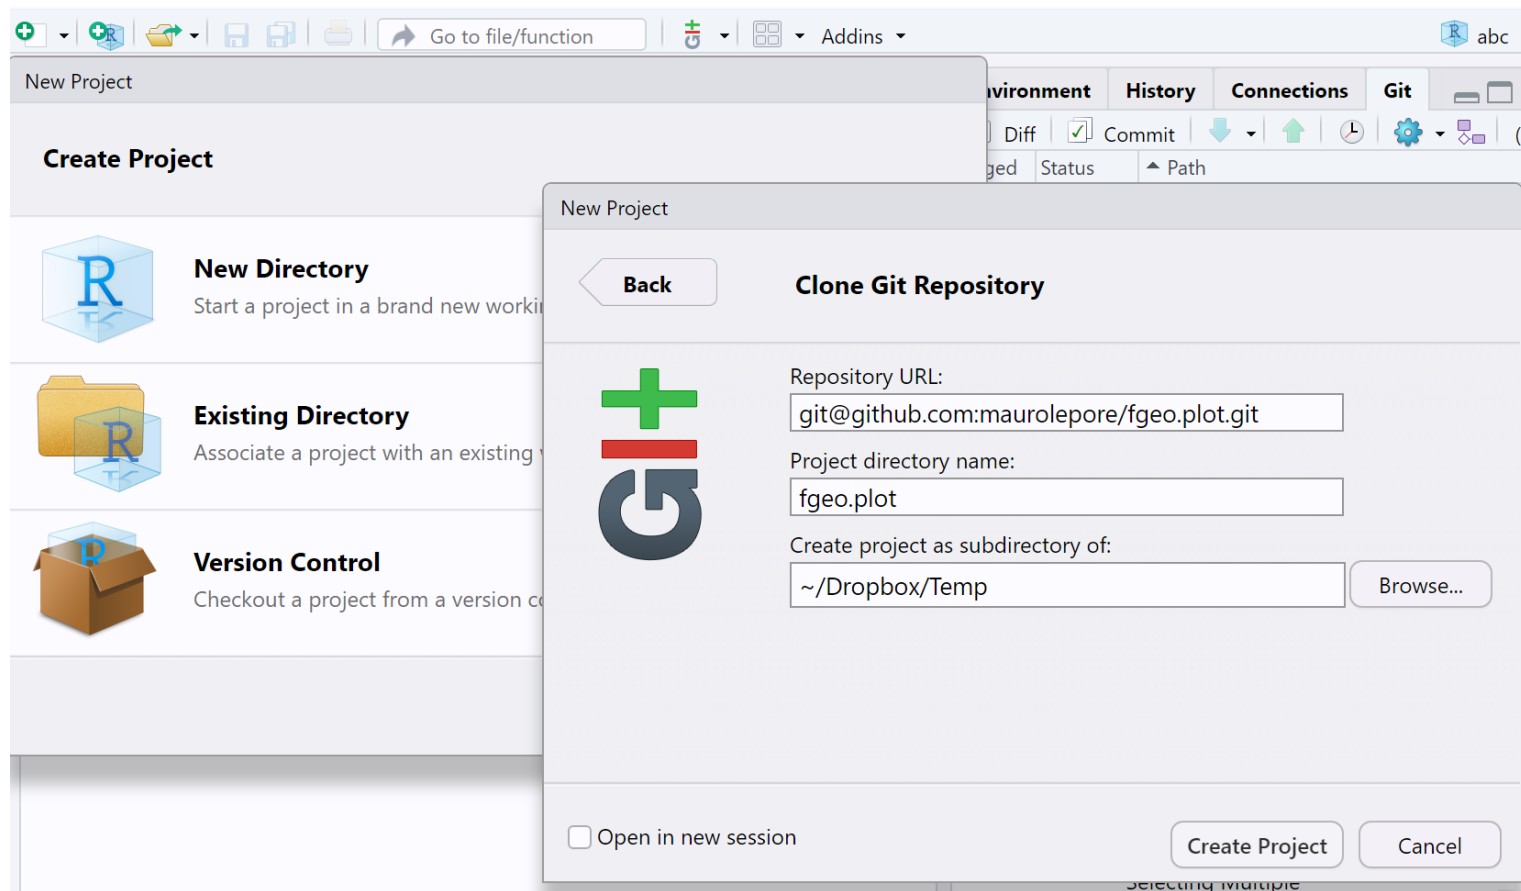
Go to file/function

Addins

abc

New Project

Create Project

nvironment History Connections Git

Diff Commit

ged Status Path

New Directory

Start a project in a brand new worki

Existing Directory

Associate a project with an existing

Version Control

Checkout a project from a version c

New Project

Back

Clone Git Repository

Repository URL:

git@github.com:maurolepore/fgeo.plot.git

Project directory name:

fgeo.plot

Create project as subdirectory of:

~/Dropbox/Temp

Browse...

Open in new session

Create Project

Cancel